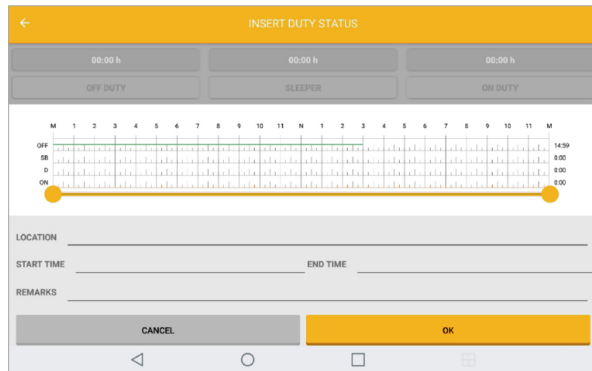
INSERT DUTY STATUS

00:00 h
OFF DUTY

00:00 h
SLEEPER

00:00 h
ON DUTY

M 1 2 3 4 5 6 7 8 9 10 11 N 1 2 3 4 5 6 7 8 9 10 11 M

OFF
SB
D
ON

14:59
0:00
0:00
0:00

LOCATION

START TIME

END TIME

REMARKS

CANCEL

OK